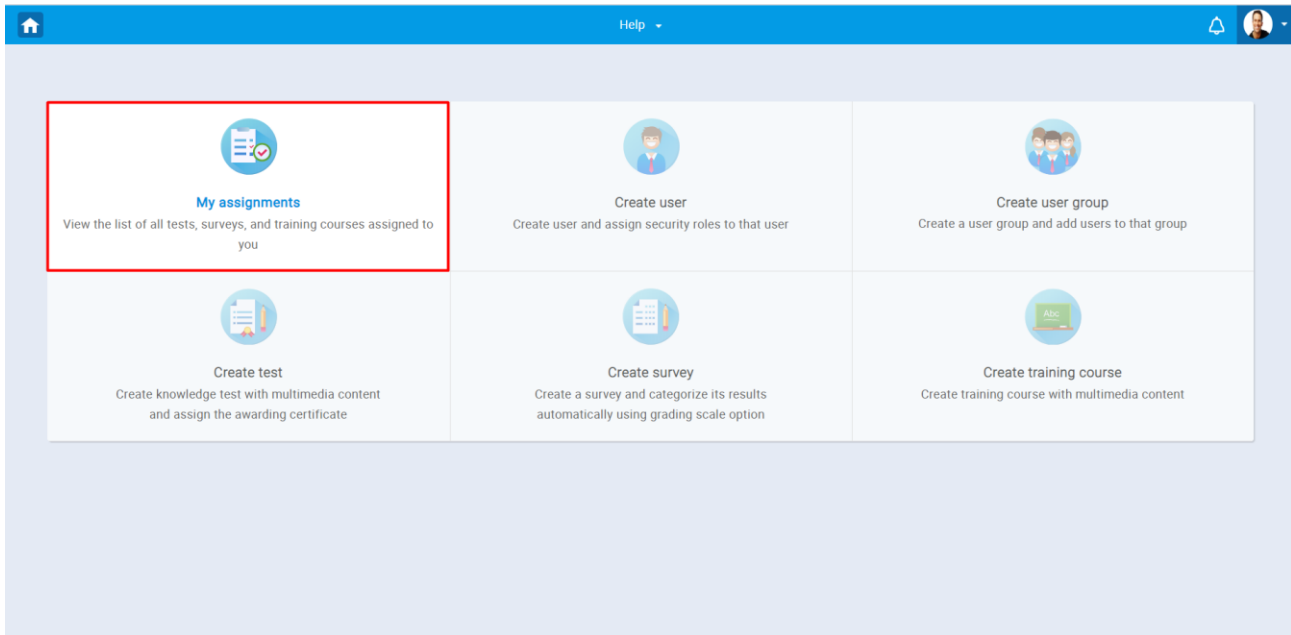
Help

My assignments
View the list of all tests, surveys, and training courses assigned to you

Create user
Create user and assign security roles to that user

Create user group
Create a user group and add users to that group

Create test
Create knowledge test with multimedia content and assign the awarding certificate

Create survey
Create a survey and categorize its results automatically using grading scale option

Abc

Create training course
Create training course with multimedia content